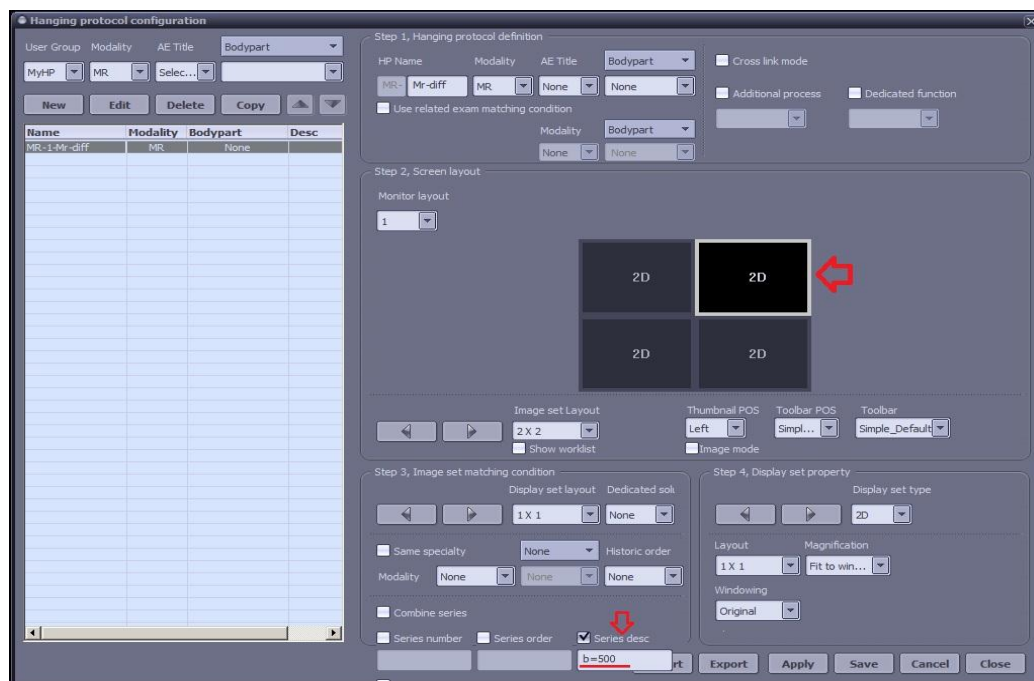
Hanging protocol configuration

User Group Modality AE Title Bodypart
MyHP MR Selec...
New Edit Delete Copy

| Name | Modality | Bodypart | Desc |
|---|---|---|---|
| MR-1-Mr-diff | MR | None | |

Step 1, Hanging protocol definition
HP Name Modality AE Title Bodypart
MR- Mr-diff MR None None
Use related exam matching condition
Modality Bodypart
None None
Cross link mode
Additional process
Dedicated function

Step 2, Screen layout
Monitor layout
1
2D 2D
2D 2D
Image set Layout
2 X 2
Show worklist
Thumbnail POS
Left
Image mode
Toolbar POS
Simpl...
Toolbar
Simple_Default

Step 3, Image set matching condition
Display set layout Dedicated sol
1 X 1 None
Same specialty None Historic order
Modality None None None
Combine series
Series number Series order Series desc
b=500

Step 4, Display set property
Display set type
2D
Layout Magnification
1 X 1 Fit to win...
Windowing
Original

rt Export Apply Save Cancel Close